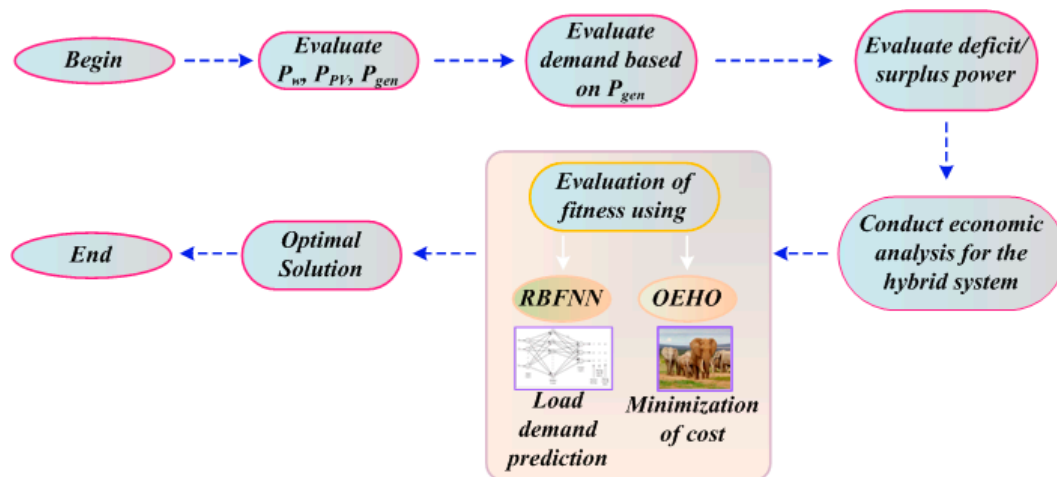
Begin

Evaluate $P_w$, $P_{PV}$, $P_{gen}$

Evaluate demand based on $P_{gen}$

Evaluate deficit/ surplus power

Conduct economic analysis for the hybrid system

Evaluation of fitness using

RBFNN

OEHO

Load demand prediction

Minimization of cost

Optimal Solution

End